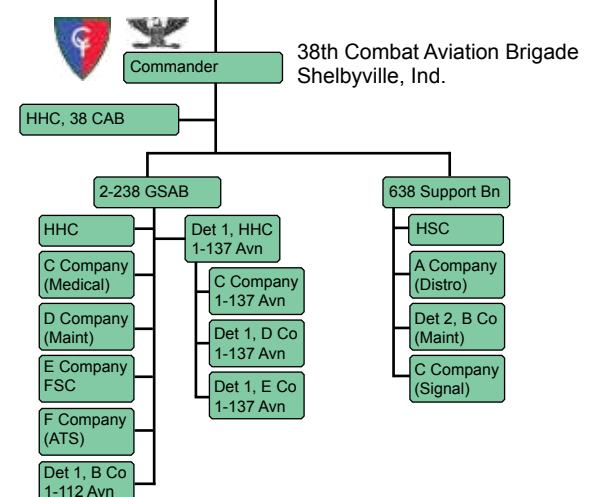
Commander

38th Combat Aviation Brigade
Shelbyville, Ind.

HHC, 38 CAB

2-238 GSAB

HHC

C Company (Medical)

D Company (Maint)

E Company FSC

F Company (ATS)

Det 1, B Co 1-112 Avn

Det 1, HHC 1-137 Avn

C Company 1-137 Avn

Det 1, D Co 1-137 Avn

Det 1, E Co 1-137 Avn

638 Support Bn

HSC

A Company (Distro)

Det 2, B Co (Maint)

C Company (Signal)